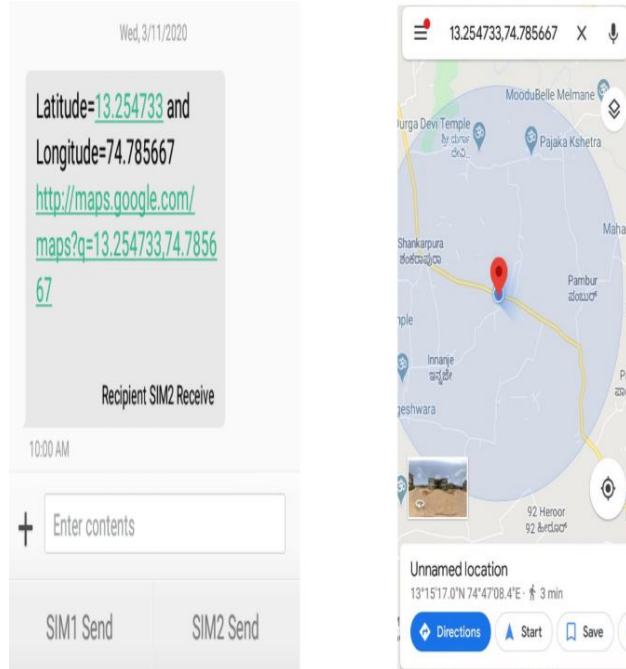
Wed, 3/11/2020

Latitude=13.254733 and Longitude=74.785667 http://maps.google.com/maps?q=13.254733,74.785667

Recipient SIM2 Receive

10:00 AM

+ Enter contents

SIM1 Send SIM2 Send

13.254733,74.785667 X

MooduBelle Melmane

urga Devi Temple

Pajaka Kshetra

Maha

Shankarpura
ಶಂಕರಪುರ

Pambur
ಪಂಬೂರ್

nple

Innanje
ಇನ್ನಂಜೆ

geshwara

92 Heroor
92 ಹೇರೂರ್

Unnamed location
13°15'17.0"N 74°47'08.4"E · 3 min

Directions Start Save